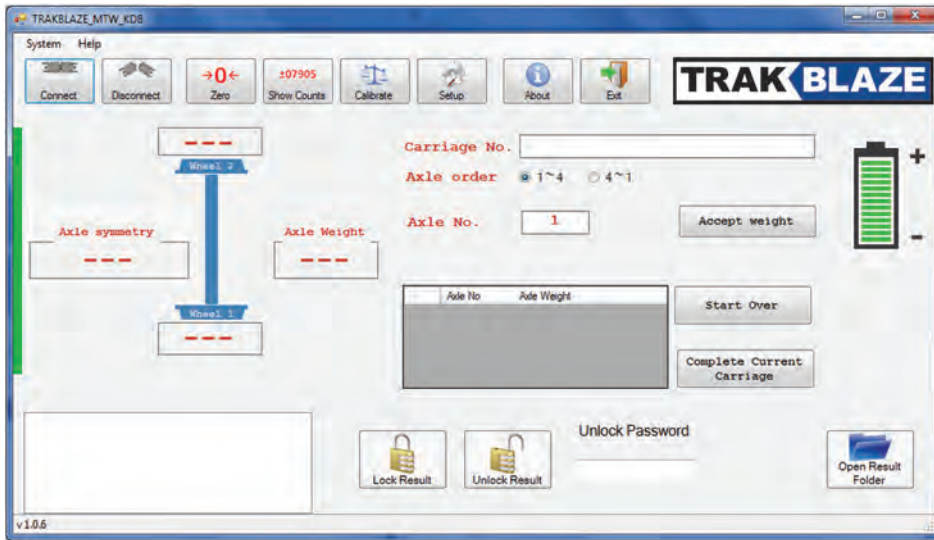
TRAKBLAZE_MTW_KDB

System Help

Connect Disconnect →0← Zero ±07905 Show Counts Calibrate Setup About Exit

TRAKBLAZE

---
Wheel 2

Axle symmetry
---

Axle Weight
---

Wheel 1
---

Carriage No.

Axle order 1~4 4~1

Axle No. 1

Accept weight

+

-

| Axle No | Axle Weight |
|---|---|

Start Over

Complete Current Carriage

Unlock Password

Lock Result

Unlock Result

Open Result Folder

v1.0.6